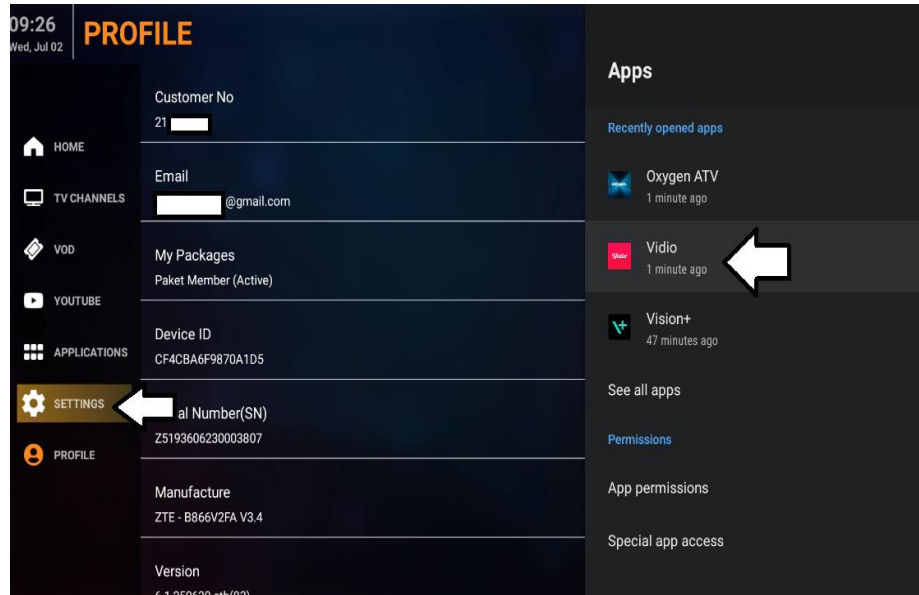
09:26
Wed, Jul 02
PROFILE

HOME
TV CHANNELS
VOD
YOUTUBE
APPLICATIONS
SETTINGS
PROFILE

Customer No
21

Email
@gmail.com

My Packages
Paket Member (Active)

Device ID
CF4CBA6F9870A1D5

al Number(SN)
Z5193606230003807

Manufacture
ZTE - B866V2FA V3.4

Version
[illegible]

Apps

Recently opened apps

Oxygen ATV
1 minute ago

Vidio
1 minute ago

Vision+
47 minutes ago

See all apps

Permissions

App permissions

Special app access